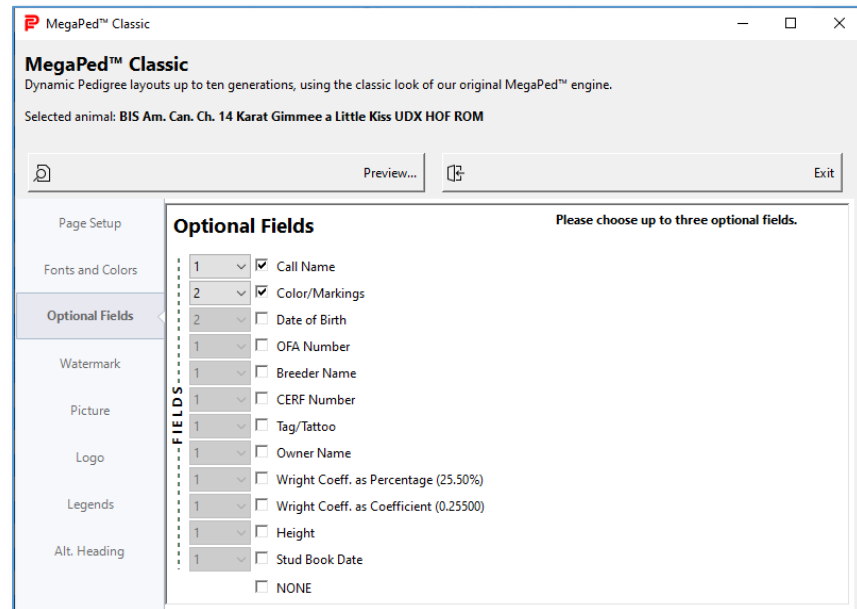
MegaPed™ Classic

MegaPed™ Classic
Dynamic Pedigree layouts up to ten generations, using the classic look of our original MegaPed™ engine.

Selected animal: BIS Am. Can. Ch. 14 Karat Gimmee a Little Kiss UDX HOF ROM

Preview...

Exit

Page Setup
Fonts and Colors
Optional Fields
Watermark
Picture
Logo
Legends
Alt. Heading

Optional Fields

Please choose up to three optional fields.

FIELDS

1 ☑ Call Name
2 ☑ Color/Markings
2 ☐ Date of Birth
1 ☐ OFA Number
1 ☐ Breeder Name
1 ☐ CERF Number
1 ☐ Tag/Tattoo
1 ☐ Owner Name
1 ☐ Wright Coeff. as Percentage (25.50%)
1 ☐ Wright Coeff. as Coefficient (0.25500)
1 ☐ Height
1 ☐ Stud Book Date
☐ NONE